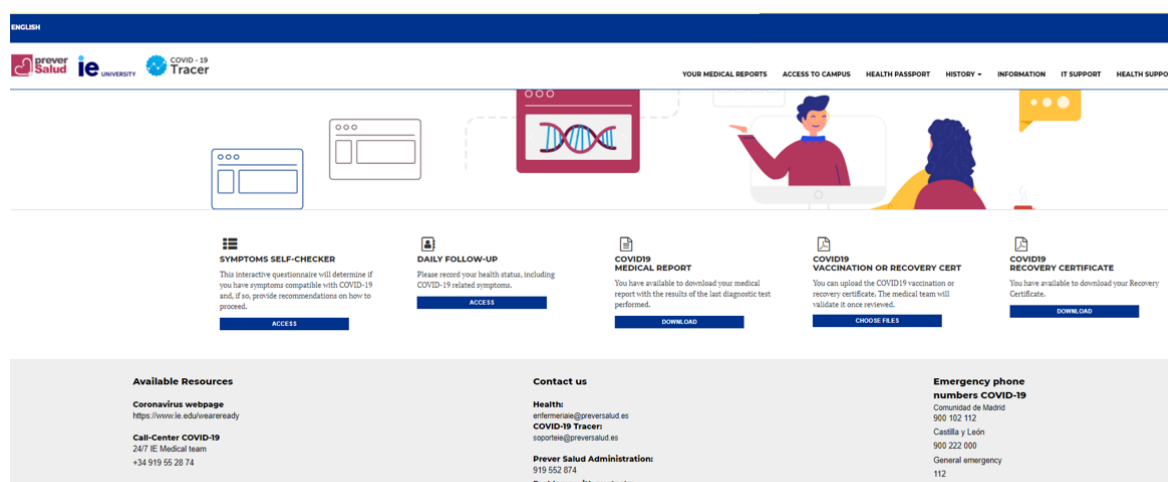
ENGLISH

prever Salud ie UNIVERSITY COVID - 19 Tracer

YOUR MEDICAL REPORTS ACCESS TO CAMPUS HEALTH PASSPORT HISTORY INFORMATION IT SUPPORT HEALTH SUPPO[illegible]

SYMPTOMS SELF-CHECKER
This interactive questionnaire will determine if you have symptoms compatible with COVID-19 and, if so, provide recommendations on how to proceed.
ACCESS

DAILY FOLLOW-UP
Please record your health status, including COVID-19 related symptoms.
ACCESS

COVID19
MEDICAL REPORT
You have available to download your medical report with the results of the last diagnostic test performed.
DOWNLOAD

COVID19
VACCINATION OR RECOVERY CERT
You can upload the COVID19 vaccination or recovery certificate. The medical team will validate it once reviewed.
CHOOSE FILES

COVID19
RECOVERY CERTIFICATE
You have available to download your Recovery Certificate.
DOWNLOAD

Available Resources

Coronavirus webpage
https://www.ie.edu/weareready

Call-Center COVID-19
24/7 IE Medical team
+34 919 55 28 74

Contact us

Health:
enfermeriaie@preversalud.es
COVID-19 Tracer:
soporteie@preversalud.es

Prever Salud Administration:
919 552 874
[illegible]

Emergency phone numbers COVID-19
Comunidad de Madrid
900 102 112
Castilla y León
900 222 000
General emergency
112